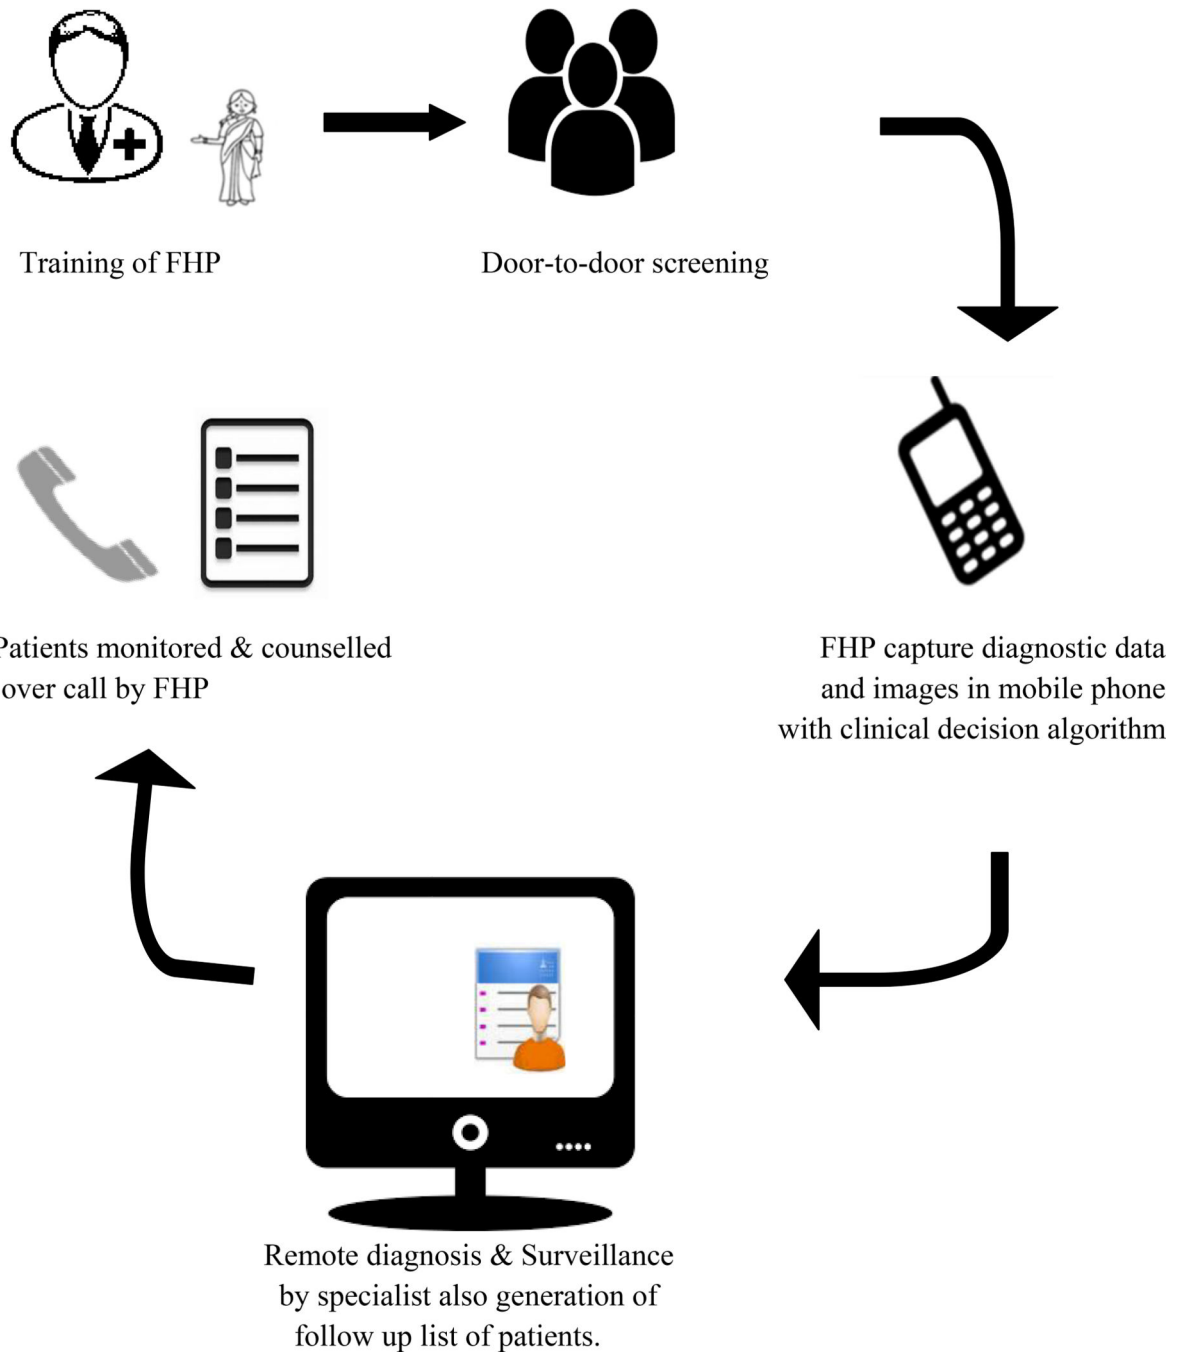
Training of FHP

Door-to-door screening

FHP capture diagnostic data and images in mobile phone with clinical decision algorithm

Remote diagnosis & Surveillance by specialist also generation of follow up list of patients.

atients monitored & counselled over call by FHP